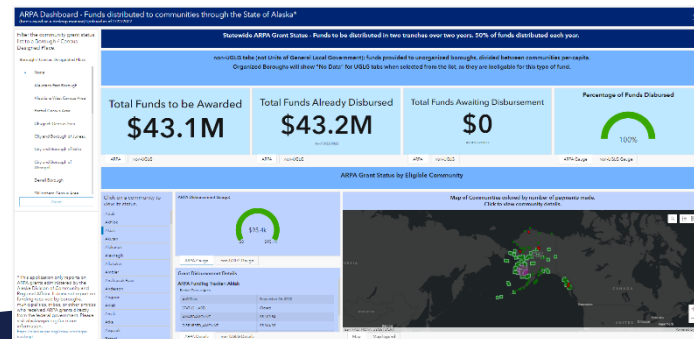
ARPA Dashboard - Funds distributed to communities through the State of Alaska*

Filter the community grant status by Borough / Census Designated Place.

None

Statewide ARPA Grant Status - Funds to be distributed in two tranches over two years. 50% of funds distributed each year.

nonUGLG tabs (not Units of General Local Government): funds provided to unorganized boroughs, divided between communities per-capita. Organized Boroughs will show "No Data" for UGLG tabs when selected from the list, as they are ineligible for this type of fund.

Total Funds to be Awarded
$43.1M

Total Funds Already Disbursed
$43.2M

Total Funds Awaiting Disbursement
$0

Percentage of Funds Disbursed
100%

ARPA Grant Status by Eligible Community

Click on a community to view its status.

ARPA Disbursement Gauge

$15.4k

Grant Disbursement Details

Map of Communities colored by number of payments made. Click to view community details.